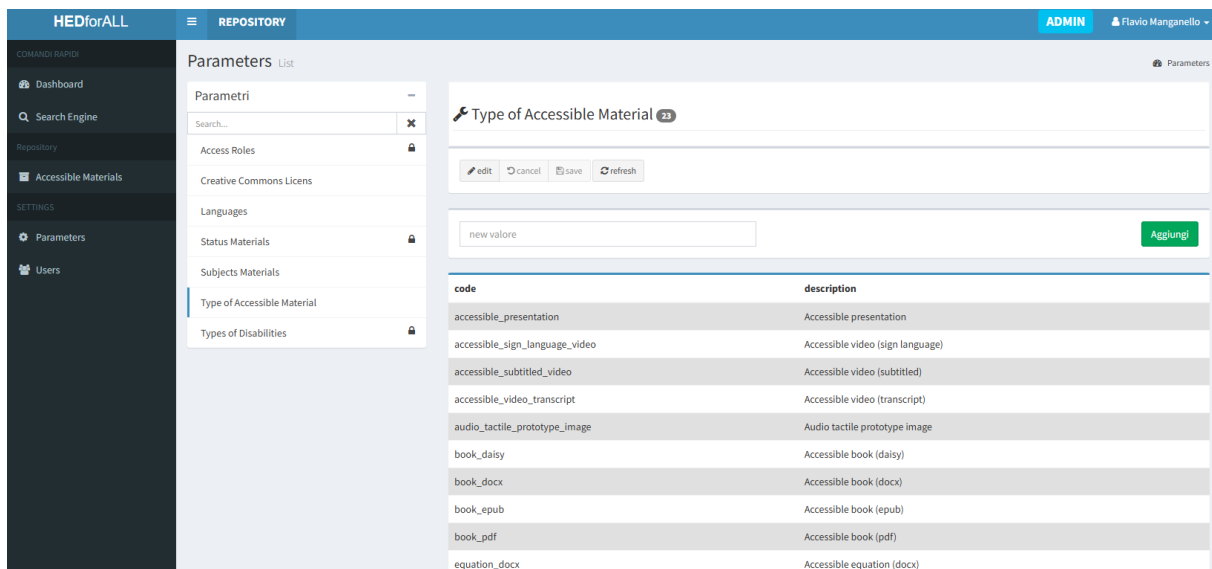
HEDforALL
REPOSITORY
ADMIN
Flavio Manganello

COMANDI RAPIDI
Dashboard
Search Engine
Repository
Accessible Materials
SETTINGS
Parameters
Users

Parameters List
Parameters

Parametri
–
Search...
Access Roles
Creative Commons Licens
Languages
Status Materials
Subjects Materials
Type of Accessible Material
Types of Disabilities

Type of Accessible Material 23

edit
cancel
save
refresh

new valore
Aggiungi

| code | description |
|---|---|
| accessible_presentation | Accessible presentation |
| accessible_sign_language_video | Accessible video (sign language) |
| accessible_subtitled_video | Accessible video (subtitled) |
| accessible_video_transcript | Accessible video (transcript) |
| audio_tactile_prototype_image | Audio tactile prototype image |
| book_daisy | Accessible book (daisy) |
| book_docx | Accessible book (docx) |
| book_epub | Accessible book (epub) |
| book_pdf | Accessible book (pdf) |
| equation_docx | Accessible equation (docx) |